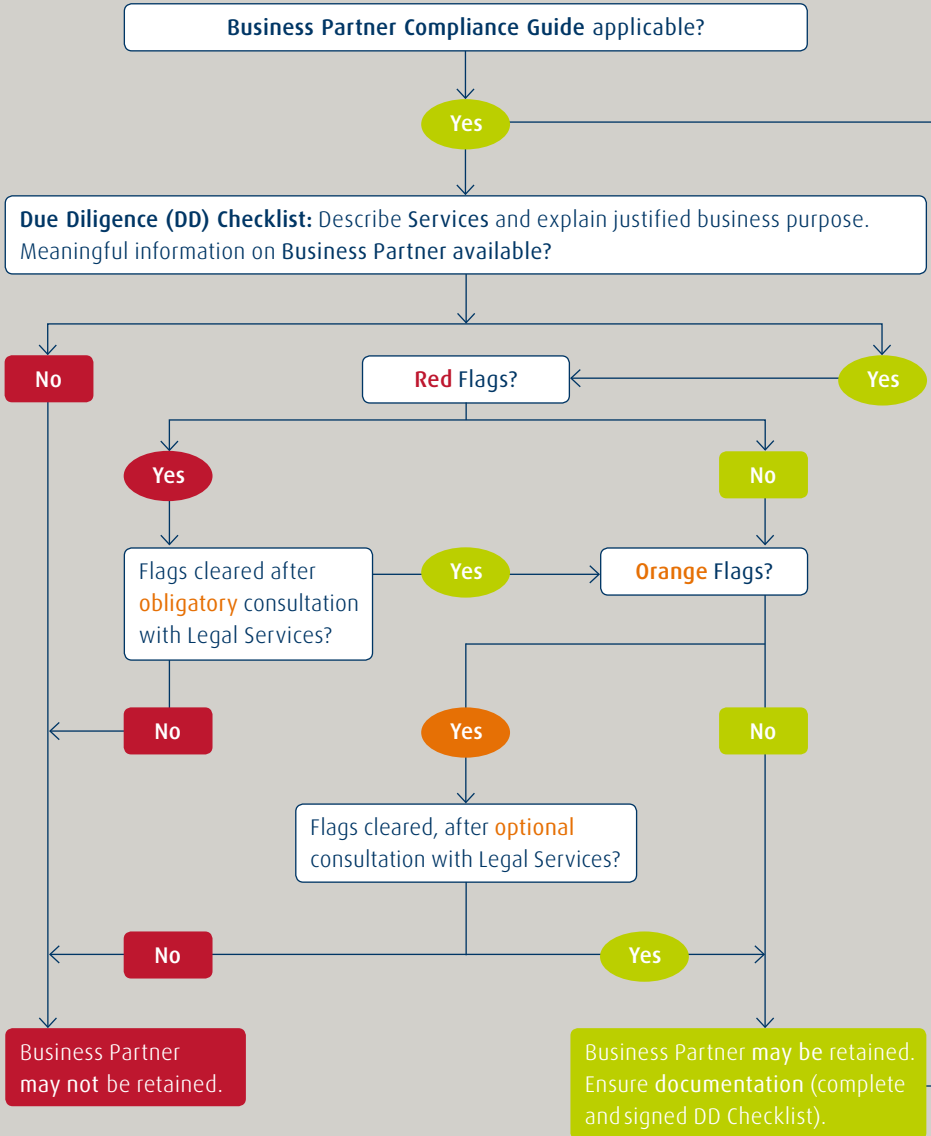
Business Partner Compliance Guide applicable?

Yes

Due Diligence (DD) Checklist: Describe Services and explain justified business purpose. Meaningful information on Business Partner available?

No

Red Flags?

Yes

Yes

No

Flags cleared after obligatory consultation with Legal Services?

Yes

Orange Flags?

No

Yes

No

Flags cleared, after optional consultation with Legal Services?

No

Yes

Business Partner may not be retained.

Business Partner may be retained. Ensure documentation (complete and signed DD Checklist).